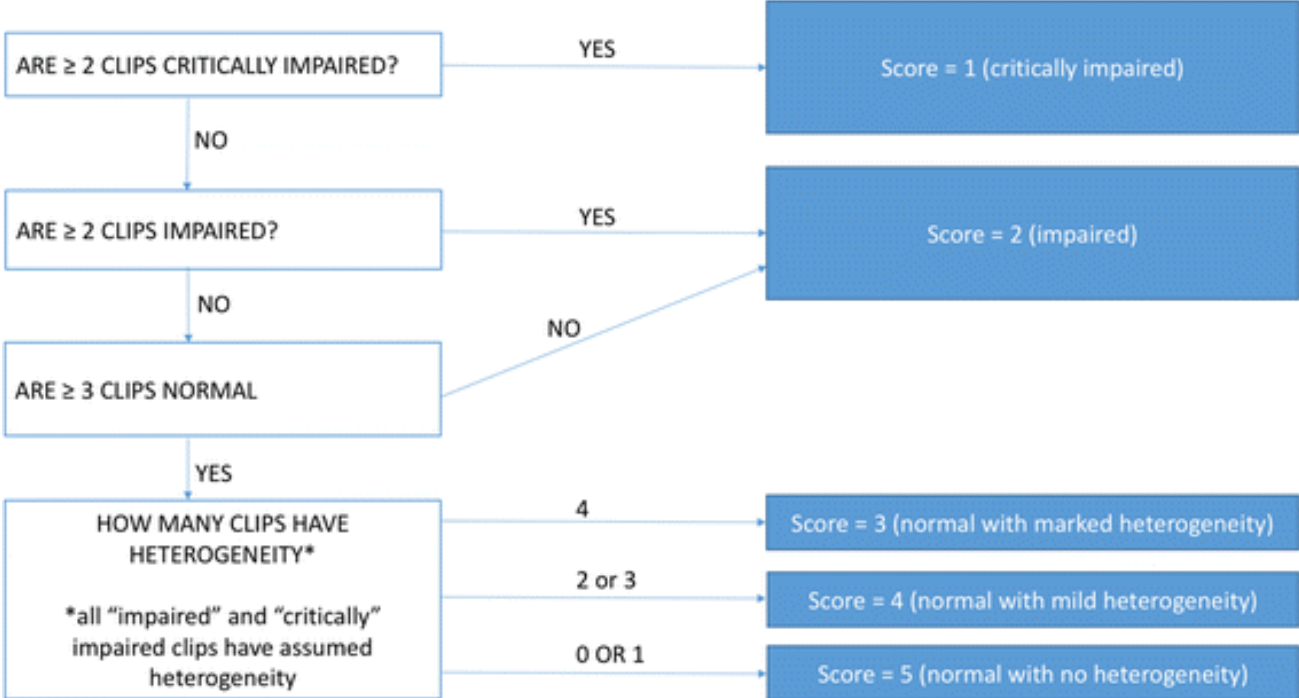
ARE ≥ 2 CLIPS CRITICALLY IMPAIRED?

YES

Score = 1 (critically impaired)

NO

ARE ≥ 2 CLIPS IMPAIRED?

YES

Score = 2 (impaired)

NO

NO

ARE ≥ 3 CLIPS NORMAL

YES

HOW MANY CLIPS HAVE HETEROGENEITY*

*all "impaired" and "critically" impaired clips have assumed heterogeneity

4

Score = 3 (normal with marked heterogeneity)

2 or 3

Score = 4 (normal with mild heterogeneity)

0 OR 1

Score = 5 (normal with no heterogeneity)